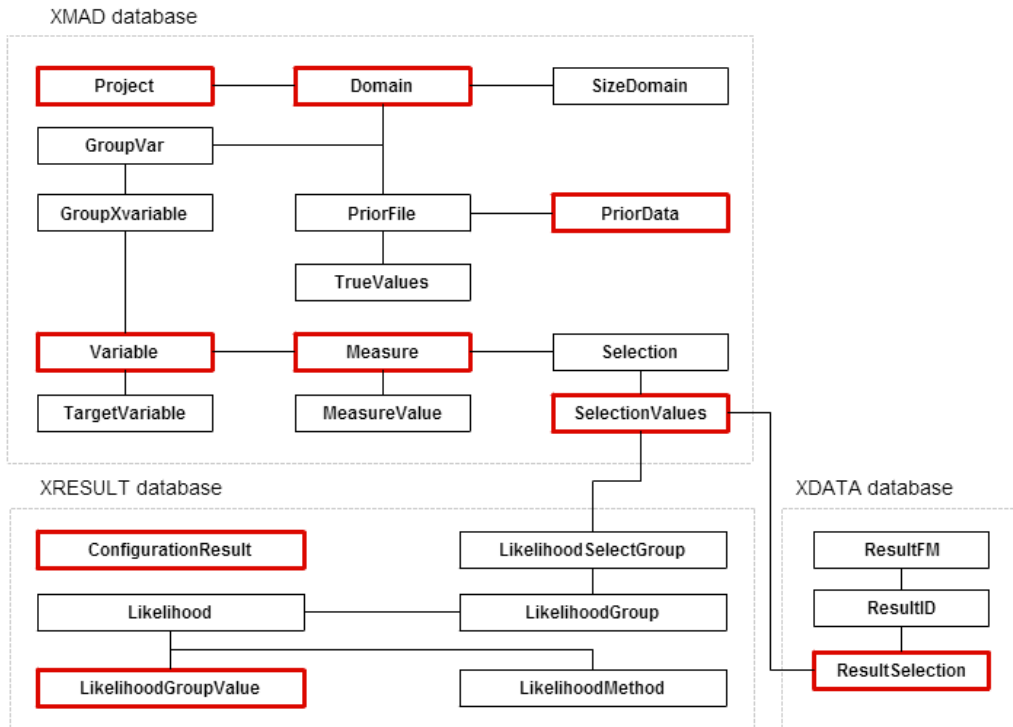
XMAD database

Project

Domain

SizeDomain

GroupVar

GroupXvariable

PriorFile

PriorData

TrueValues

Variable

Measure

Selection

TargetVariable

MeasureValue

SelectionValues

XRESULT database

ConfigurationResult

LikelihoodSelectGroup

Likelihood

LikelihoodGroup

LikelihoodGroupValue

LikelihoodMethod

XDATA database

ResultFM

ResultID

ResultSelection